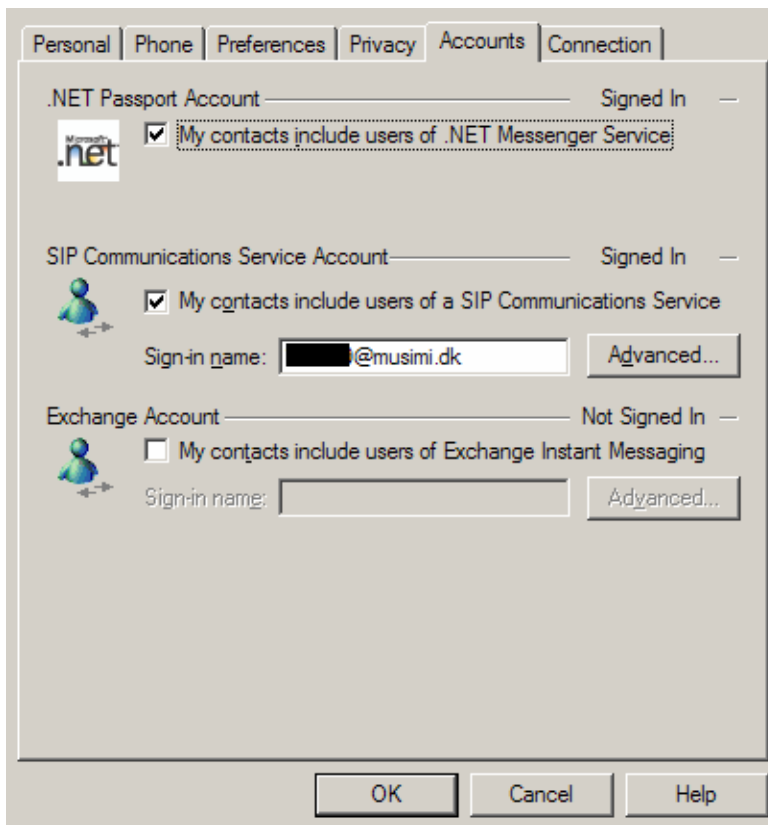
Personal | Phone | Preferences | Privacy | Accounts | Connection

.NET Passport Account — Signed In

Microsoft .net

☑ My contacts include users of .NET Messenger Service

SIP Communications Service Account — Signed In

☑ My contacts include users of a SIP Communications Service

Sign-in name: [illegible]@musimi.dk

Advanced...

Exchange Account — Not Signed In

☐ My contacts include users of Exchange Instant Messaging

Sign-in name:

Advanced...

OK

Cancel

Help